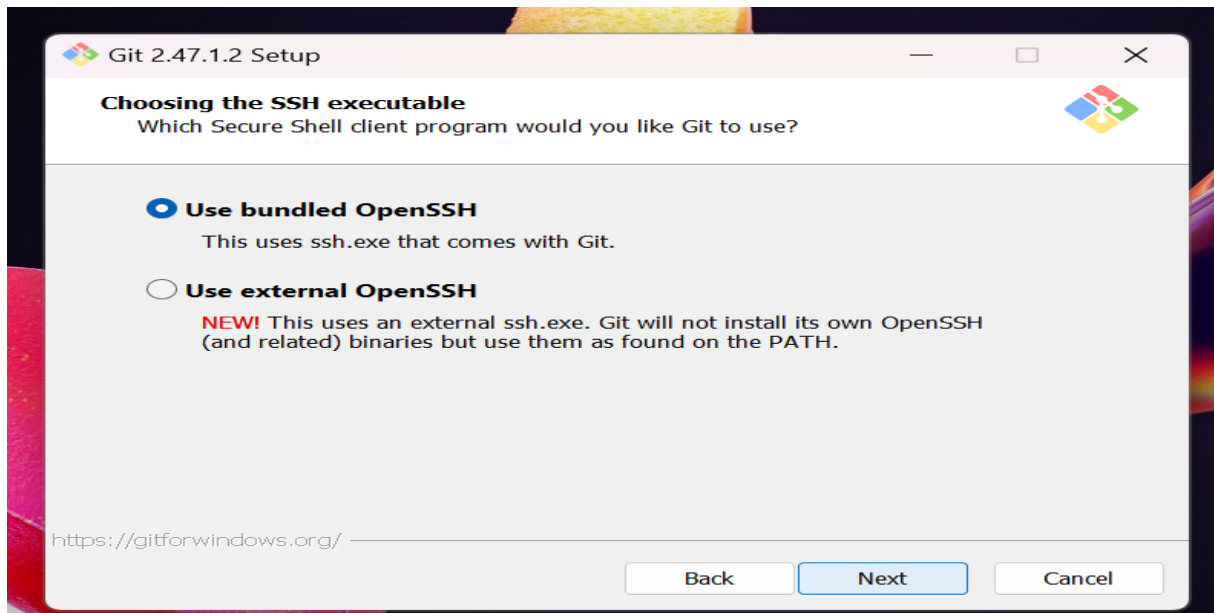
Git 2.47.1.2 Setup

Choosing the SSH executable
Which Secure Shell client program would you like Git to use?

Use bundled OpenSSH
This uses ssh.exe that comes with Git.

Use external OpenSSH
NEW! This uses an external ssh.exe. Git will not install its own OpenSSH (and related) binaries but use them as found on the PATH.

https://gitforwindows.org/

Back
Next
Cancel